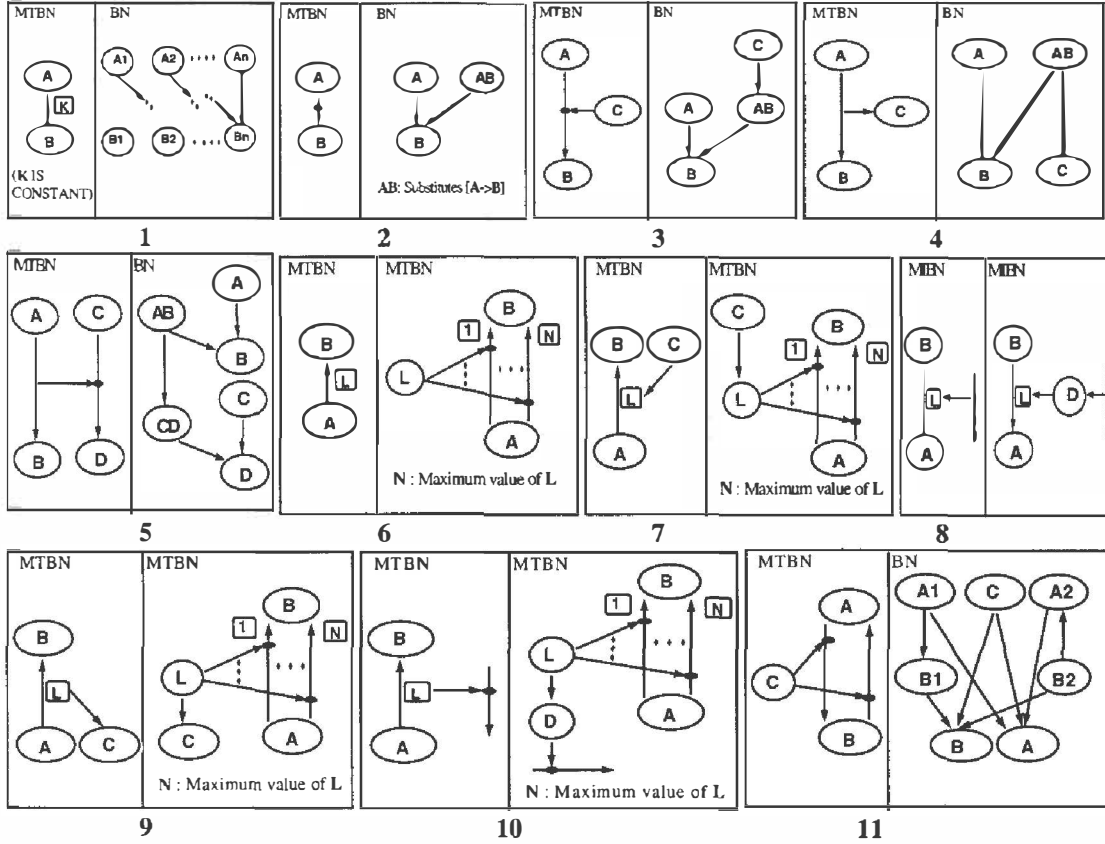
MTBN
A
K
B
(K IS CONSTANT)

BN
A1
A2
....
An
B1
B2
....
Bn

1

MTBN
A
B

BN
A
AB
B
AB: Substitutes [A->B]

2

MTBN
A
C
B

BN
C
A
AB
B

3

MTBN
A
C
B

BN
A
AB
B
C

4

MTBN
A
C
B
D

BN
AB
A
B
C
CD
D

5

MTBN
B
L
A

MTBN
B
1
N
L
...
A
N : Maximum value of L

6

MTBN
B
C
L
A

MTBN
C
B
1
N
L
...
A
N : Maximum value of L

7

MTBN
B
L
A

MTBN
B
L
D
A

8

MTBN
B
L
A
C

MTBN
B
1
N
L
...
C
A
N : Maximum value of L

9

MTBN
B
L
A

MTBN
B
1
N
L
...
D
A
N : Maximum value of L

10

MTBN
A
C
B

BN
A1
C
A2
B1
B2
B
A

11